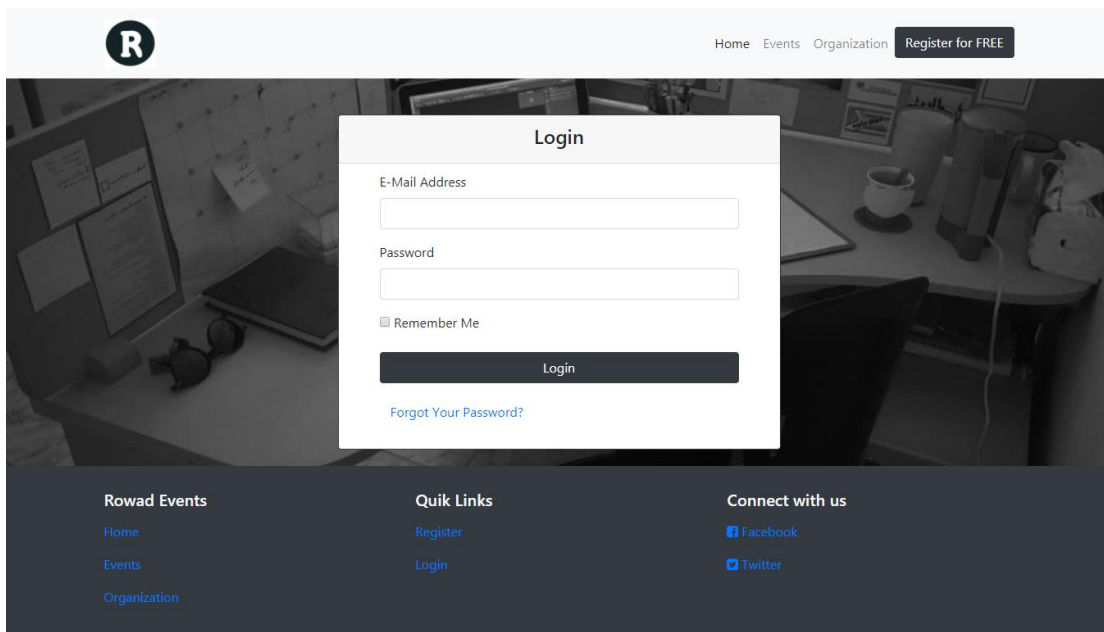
R

Home Events Organization Register for FREE

Login

E-Mail Address

Password

Remember Me

Login

Forgot Your Password?

Rowad Events

Home

Events

Organization

Quik Links

Register

Login

Connect with us

Facebook

Twitter